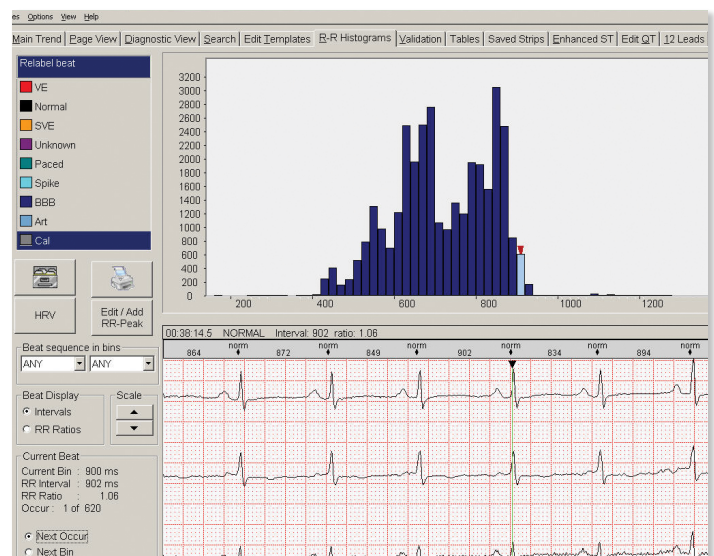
es Options View Help

Main Trend | Page View | Diagnostic View | Search | Edit Templates | R-R Histograms | Validation | Tables | Saved Strips | Enhanced ST | Edit QT | 12 Leads

Relabel beat
VE
Normal
SVE
Unknown
Paced
Spike
BBB
Art
Cal

HRV
Edit / Add RR-Peak

Beat sequence in bins
ANY
ANY

Beat Display
Intervals
RR Ratios

Scale

Current Beat
Current Bin : 900 ms
RR Interval : 902 ms
RR Ratio : 1.06
Occur : 1 of 620

Next Occur
Next Bin

3200
3000
2800
2600
2400
2200
2000
1800
1600
1400
1200
1000
800
600
400
200
0
200
400
600
800
1000
1200

00:38:14.5 NORMAL Interval: 902 ratio: 1.06

864 norm 872 norm 849 norm 902 norm 834 norm 894 norm